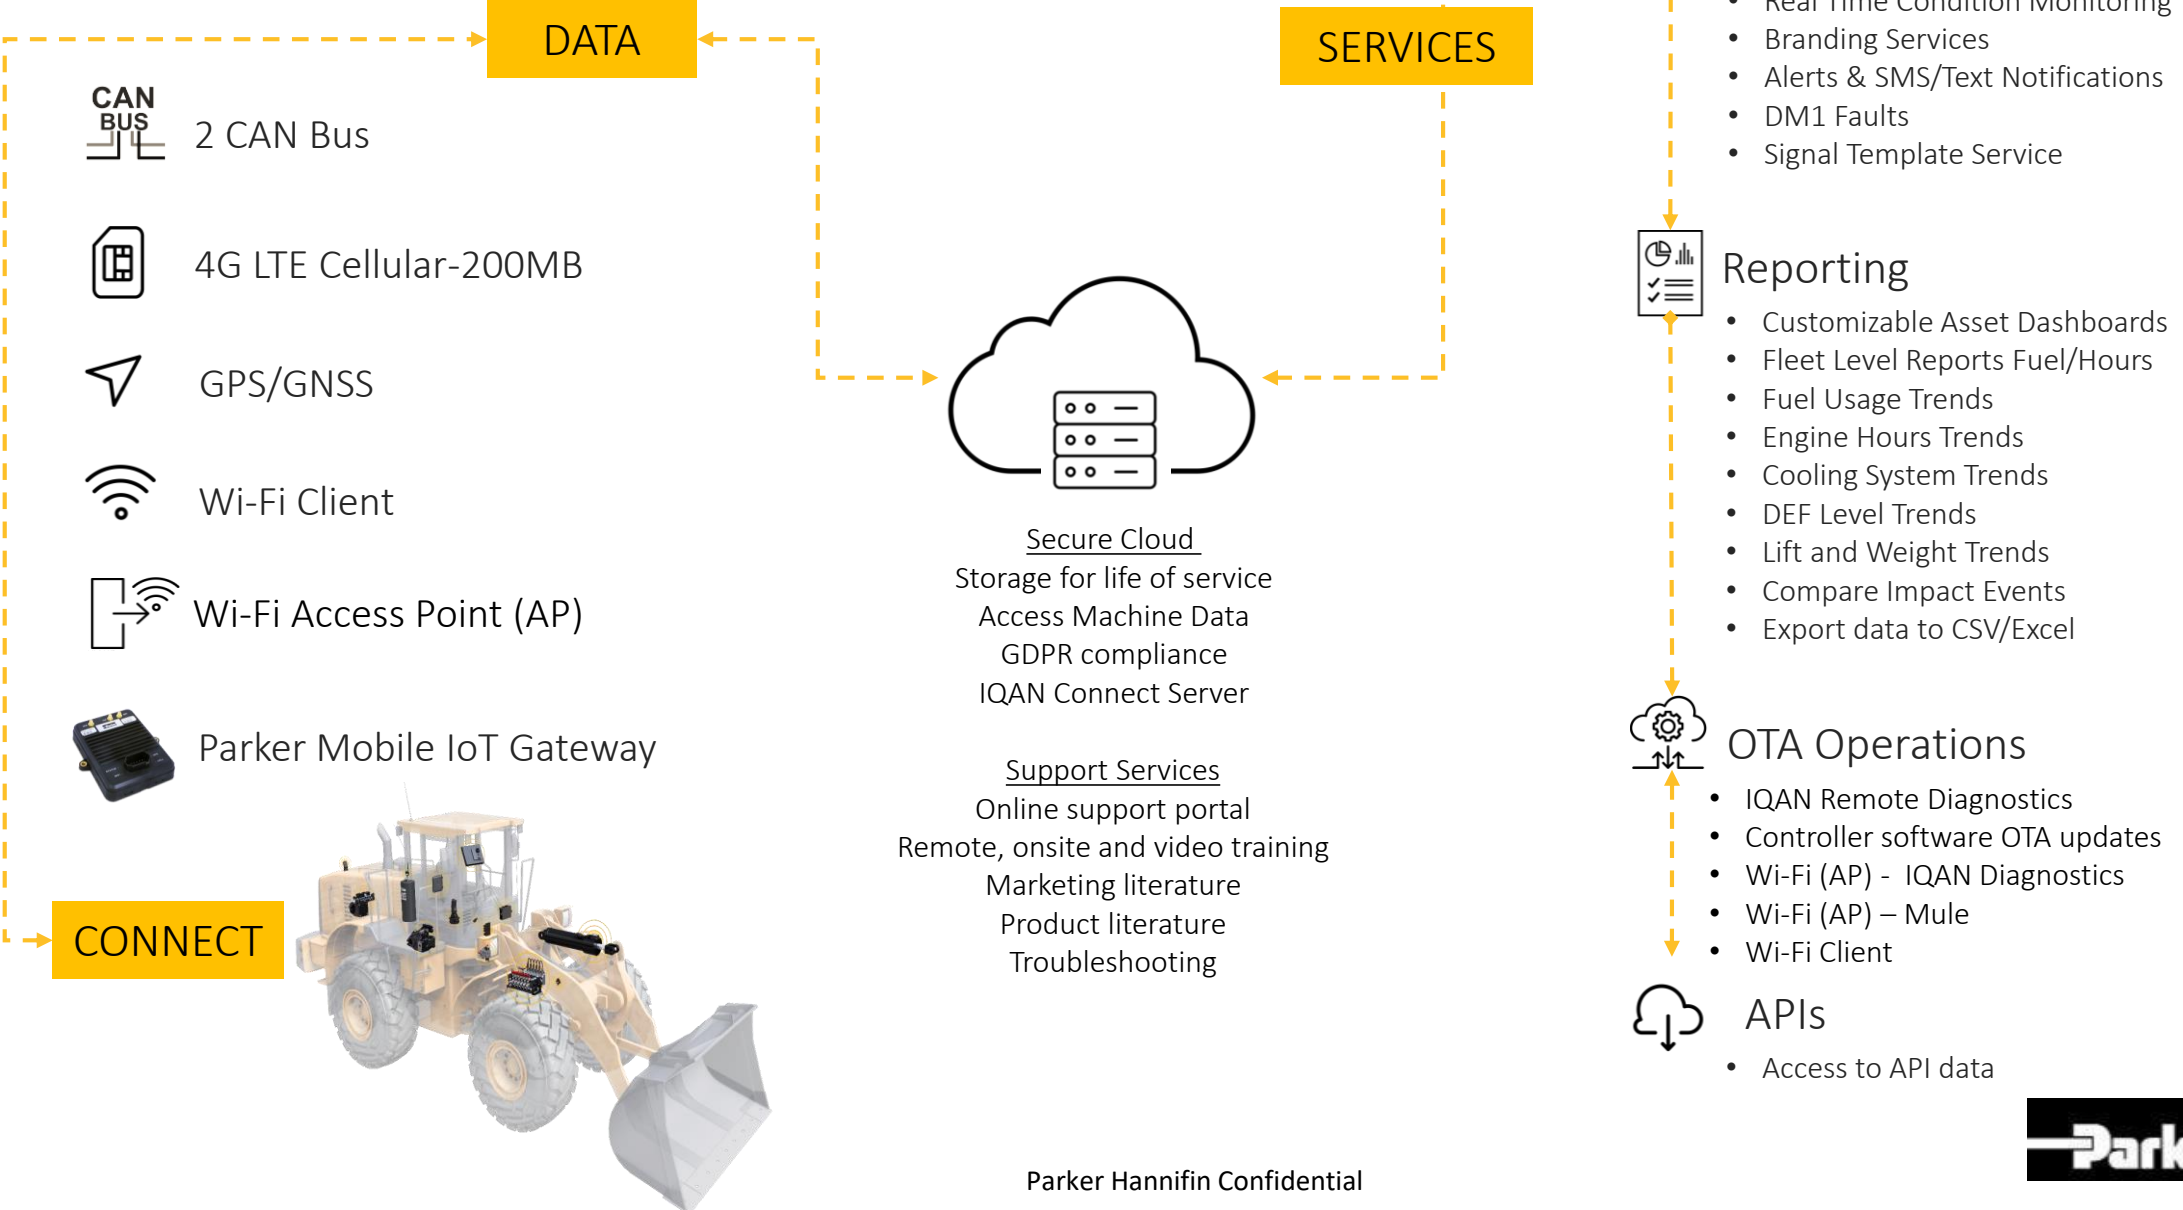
DATA

SERVICES

• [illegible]
• Branding Services
• Alerts & SMS/Text Notifications
• DM1 Faults
• Signal Template Service

CAN BUS

2 CAN Bus

4G LTE Cellular-200MB

GPS/GNSS

Wi-Fi Client

Wi-Fi Access Point (AP)

Parker Mobile IoT Gateway

CONNECT

Secure Cloud
Storage for life of service
Access Machine Data
GDPR compliance
IQAN Connect Server

Support Services
Online support portal
Remote, onsite and video training
Marketing literature
Product literature
Troubleshooting

Reporting
• Customizable Asset Dashboards
• Fleet Level Reports Fuel/Hours
• Fuel Usage Trends
• Engine Hours Trends
• Cooling System Trends
• DEF Level Trends
• Lift and Weight Trends
• Compare Impact Events
• Export data to CSV/Excel

OTA Operations
• IQAN Remote Diagnostics
• Controller software OTA updates
• Wi-Fi (AP) - IQAN Diagnostics
• Wi-Fi (AP) – Mule
• Wi-Fi Client

APIs
• Access to API data

Parker Hannifin Confidential

Park